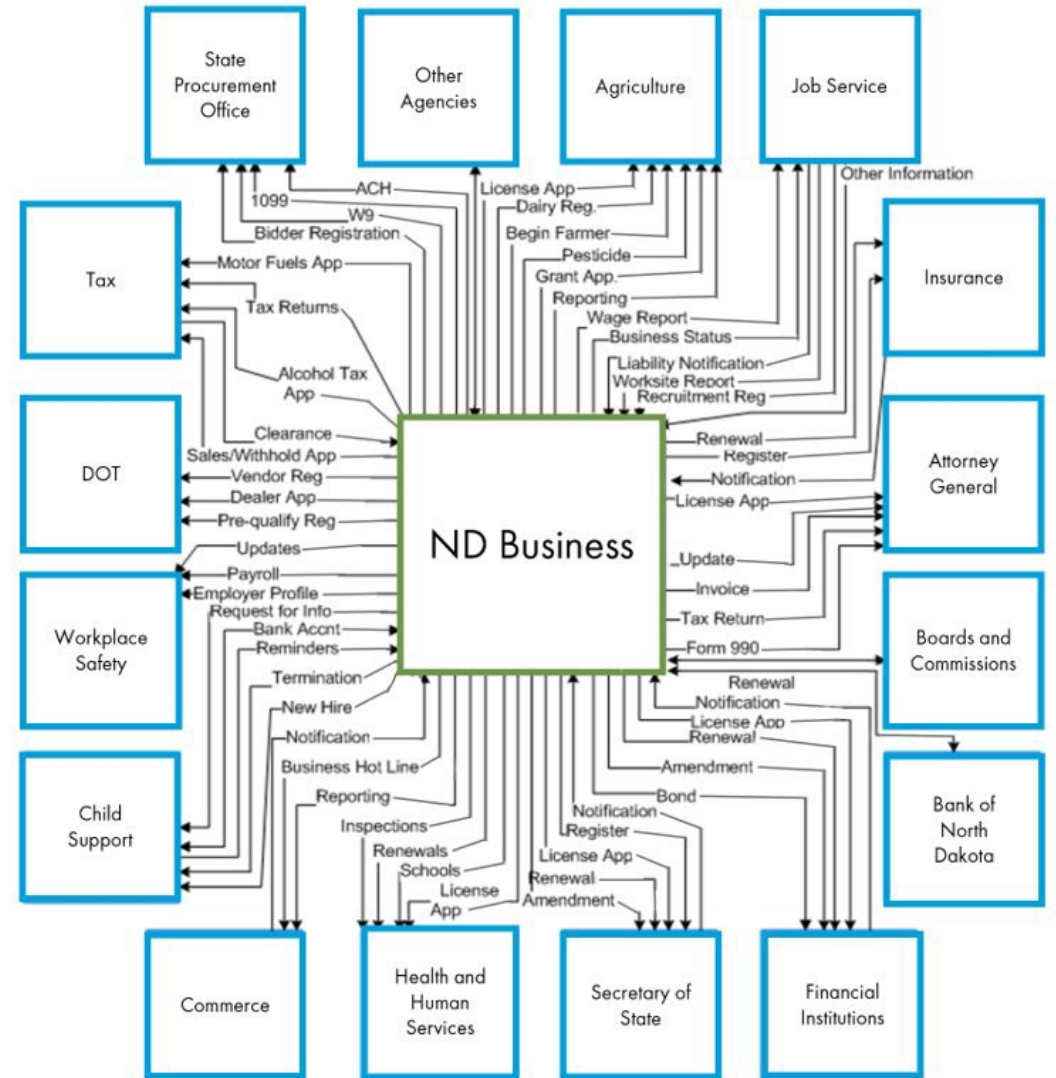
State Procurement Office

Other Agencies

Agriculture

Job Service

Tax

Insurance

DOT

Attorney General

Workplace Safety

Boards and Commissions

Child Support

Bank of North Dakota

Commerce

Health and Human Services

Secretary of State

Financial Institutions

ND Business

ACH
1099
W9
Bidder Registration
Motor Fuels App
Tax Returns
Alcohol Tax App
Clearance
Sales/Withhold App
Vendor Reg
Dealer App
Pre-qualify Reg
Updates
Payroll
Employer Profile
Request for Info
Bank Accnt
Reminders
Termination
New Hire
Notification
Business Hot Line
Reporting
Inspections
Renewals
Schools
License App
Renewal
Amendment
License App
Register
Notification
Bond
Amendment
Renewal
License App
Notification
Renewal
Form 990
Tax Return
Invoice
Update
License App
Notification
Register
Renewal
Recruitment Reg
Worksite Report
Liability Notification
Business Status
Wage Report
Reporting
Grant App.
Pesticide
Begin Farmer
Dairy Reg.
License App
Other Information